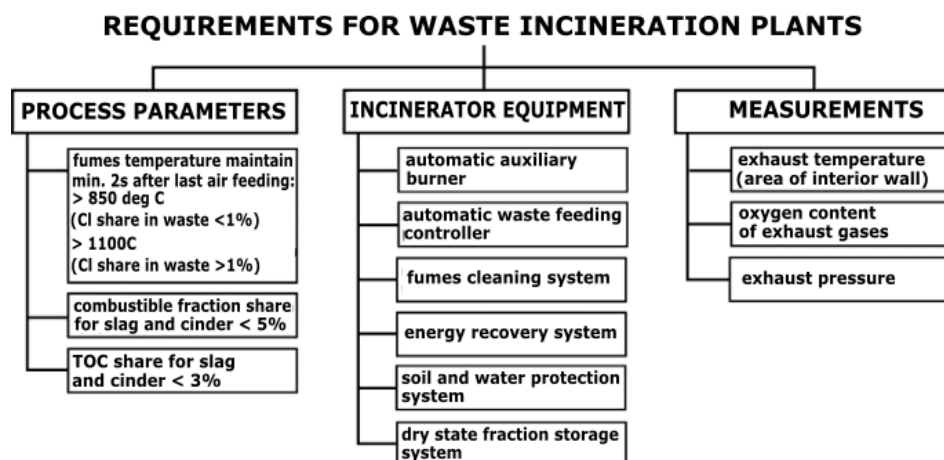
REQUIREMENTS FOR WASTE INCINERATION PLANTS

PROCESS PARAMETERS

fumes temperature maintain min. 2s after last air feeding:
> 850 deg C
(Cl share in waste <1%)
> 1100C
(Cl share in waste >1%)

combustible fraction share for slag and cinder < 5%

TOC share for slag and cinder < 3%

INCINERATOR EQUIPMENT

automatic auxiliary burner

automatic waste feeding controller

fumes cleaning system

energy recovery system

soil and water protection system

dry state fraction storage system

MEASUREMENTS

exhaust temperature (area of interior wall)

oxygen content of exhaust gases

exhaust pressure